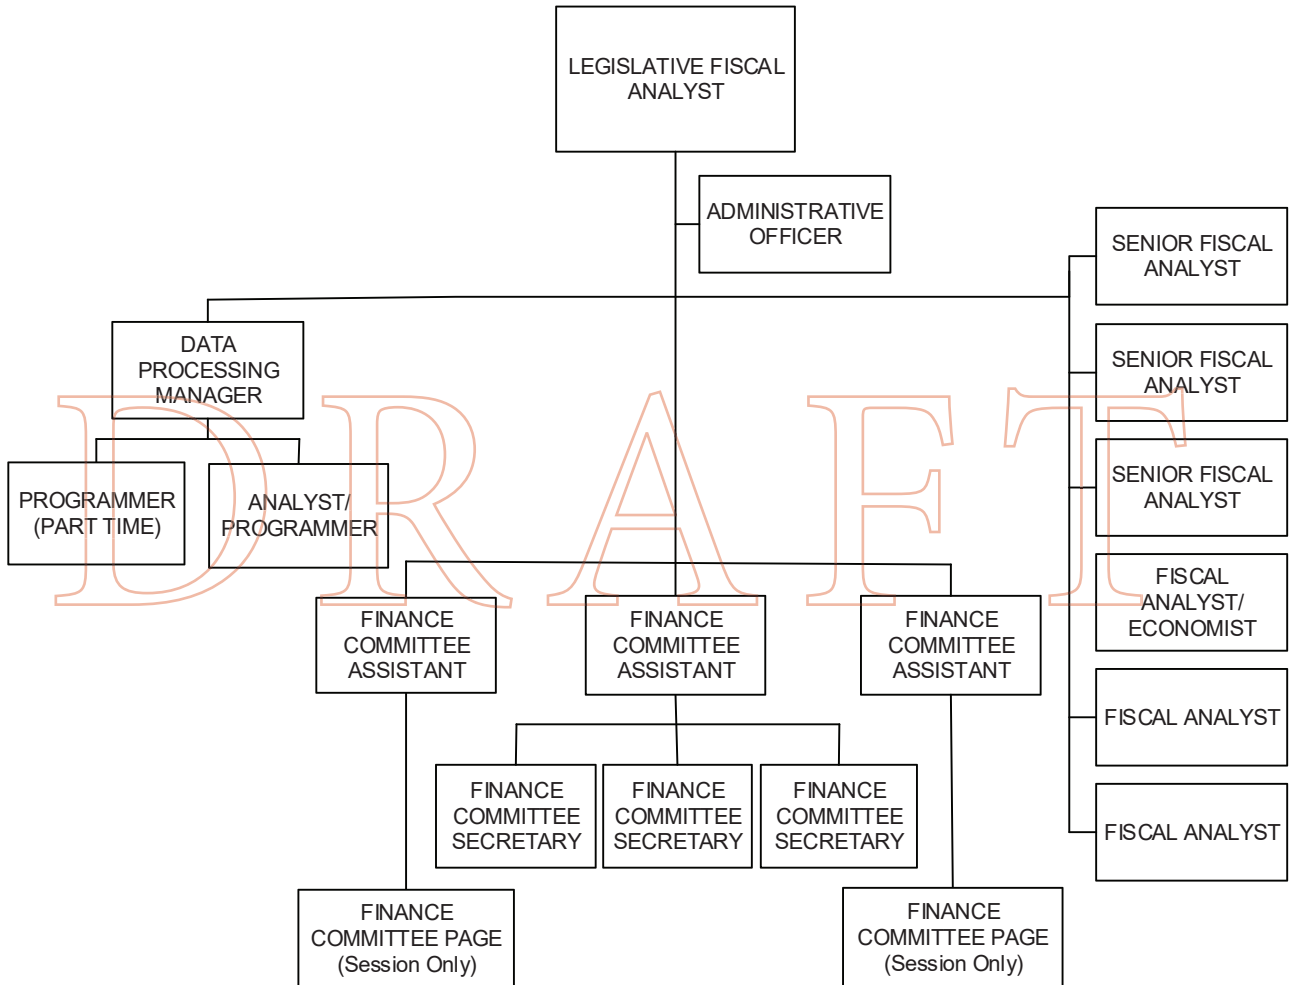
LEGISLATIVE FISCAL ANALYST

ADMINISTRATIVE OFFICER

SENIOR FISCAL ANALYST

SENIOR FISCAL ANALYST

SENIOR FISCAL ANALYST

FISCAL ANALYST/ ECONOMIST

FISCAL ANALYST

FISCAL ANALYST

DATA PROCESSING MANAGER

PROGRAMMER (PART TIME)

ANALYST/ PROGRAMMER

FINANCE COMMITTEE ASSISTANT

FINANCE COMMITTEE ASSISTANT

FINANCE COMMITTEE ASSISTANT

FINANCE COMMITTEE SECRETARY

FINANCE COMMITTEE SECRETARY

FINANCE COMMITTEE SECRETARY

FINANCE COMMITTEE PAGE (Session Only)

FINANCE COMMITTEE PAGE (Session Only)

DRAFT